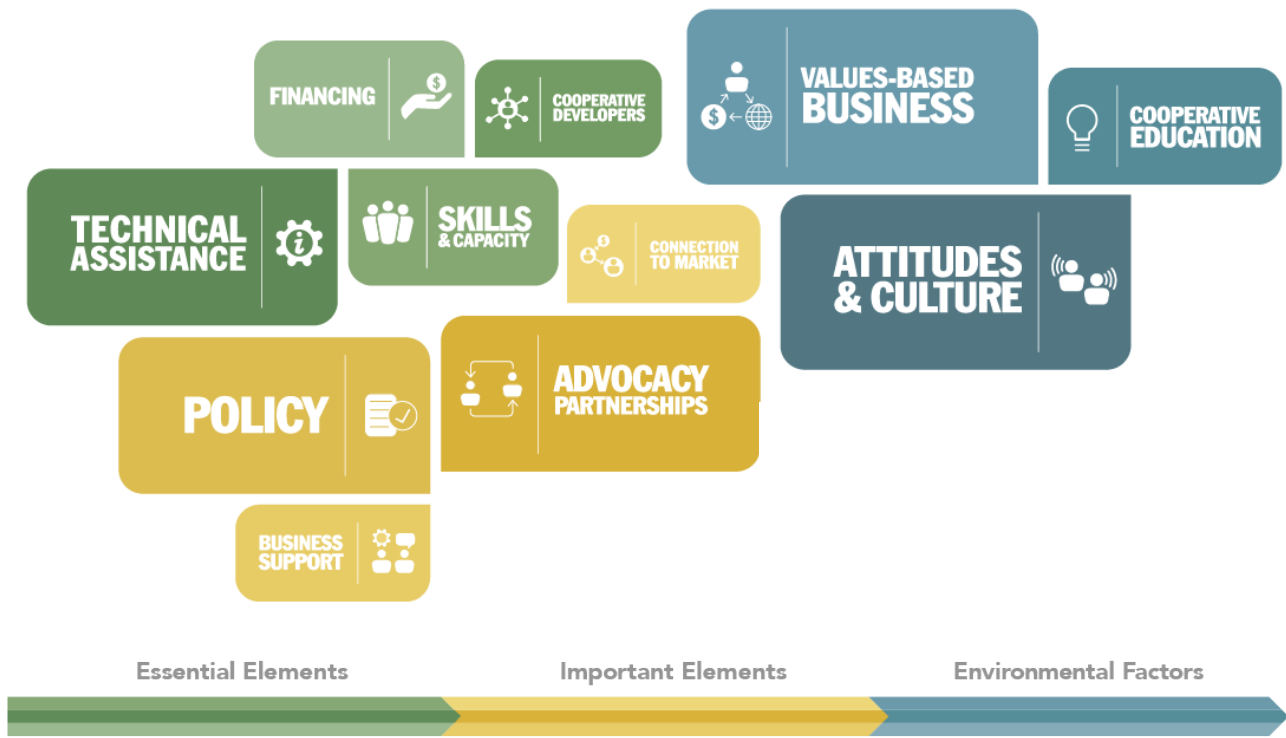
FINANCING

COOPERATIVE DEVELOPERS

VALUES-BASED BUSINESS

COOPERATIVE EDUCATION

TECHNICAL ASSISTANCE

SKILLS & CAPACITY

CONNECTION TO MARKET

ATTITUDES & CULTURE

POLICY

ADVOCACY PARTNERSHIPS

BUSINESS SUPPORT

Essential Elements

Important Elements

Environmental Factors